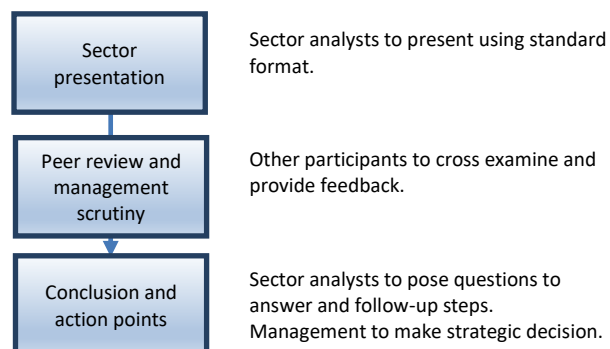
Sector presentation

Sector analysts to present using standard format.

Peer review and management scrutiny

Other participants to cross examine and provide feedback.

Conclusion and action points

Sector analysts to pose questions to answer and follow-up steps.
Management to make strategic decision.